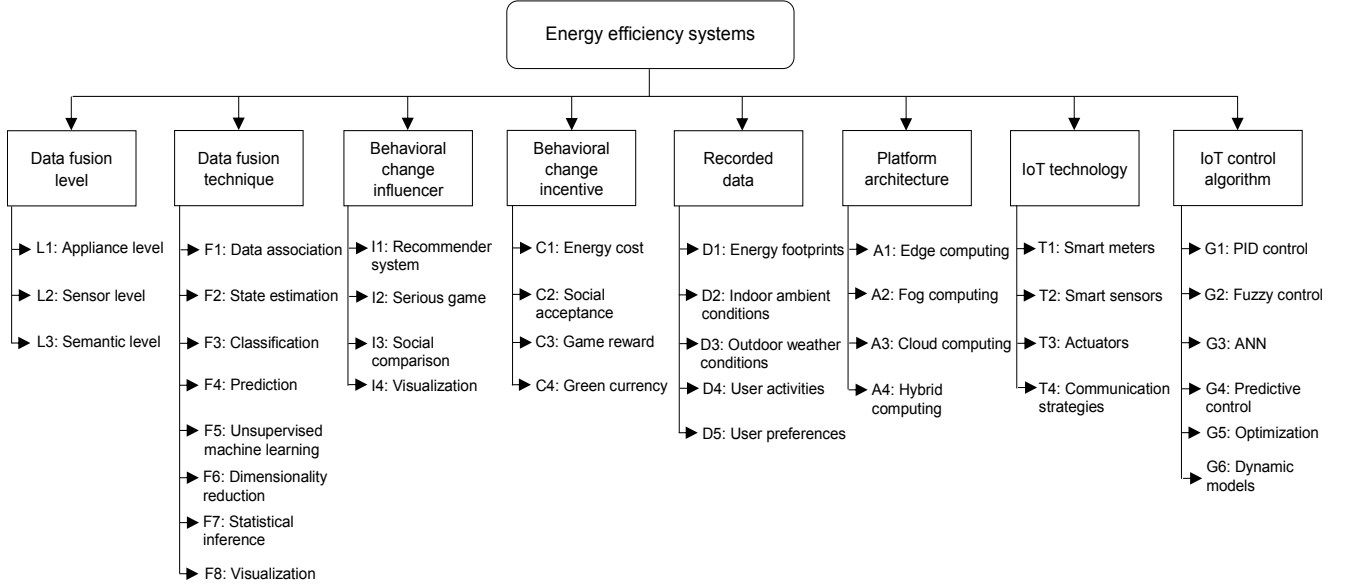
Energy efficiency systems

Data fusion level
L1: Appliance level
L2: Sensor level
L3: Semantic level

Data fusion technique
F1: Data association
F2: State estimation
F3: Classification
F4: Prediction
F5: Unsupervised machine learning
F6: Dimensionality reduction
F7: Statistical inference
F8: Visualization

Behavioral change influencer
I1: Recommender system
I2: Serious game
I3: Social comparison
I4: Visualization

Behavioral change incentive
C1: Energy cost
C2: Social acceptance
C3: Game reward
C4: Green currency

Recorded data
D1: Energy footprints
D2: Indoor ambient conditions
D3: Outdoor weather conditions
D4: User activities
D5: User preferences

Platform architecture
A1: Edge computing
A2: Fog computing
A3: Cloud computing
A4: Hybrid computing

IoT technology
T1: Smart meters
T2: Smart sensors
T3: Actuators
T4: Communication strategies

IoT control algorithm
G1: PID control
G2: Fuzzy control
G3: ANN
G4: Predictive control
G5: Optimization
G6: Dynamic models